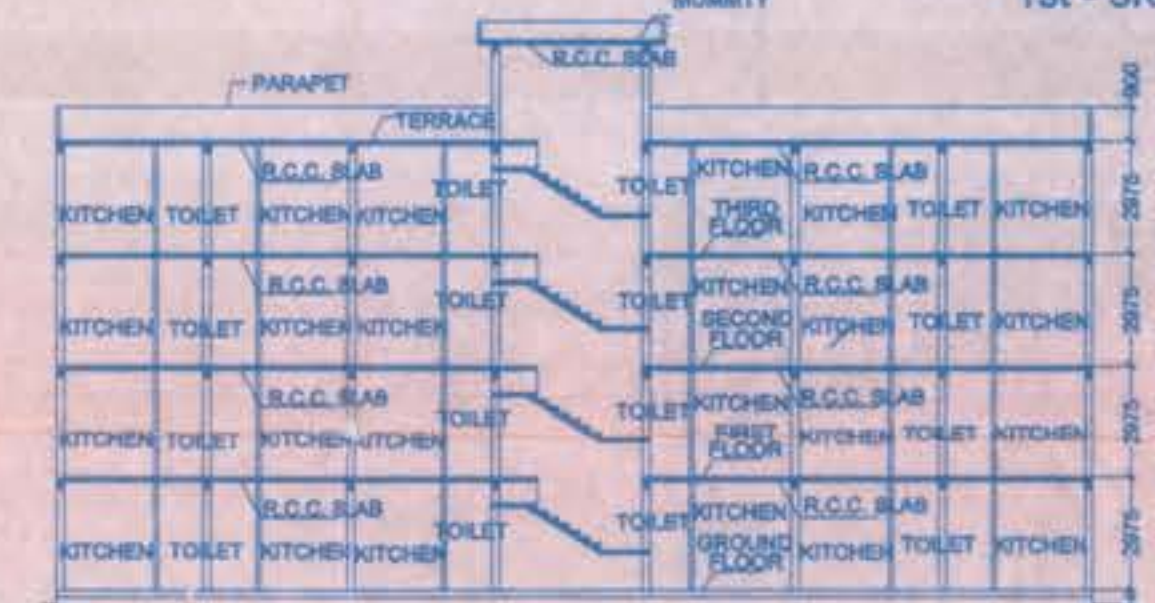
MUMMTY

R.C.C. SLAB

PARAPET

TERRACE

900

R.C.C. SLAB

TOILET

TOILET

KITCHEN

R.C.C. SLAB

KITCHEN

TOILET

KITCHEN

KITCHEN

THIRD FLOOR

KITCHEN

TOILET

KITCHEN

2975

R.C.C. SLAB

TOILET

TOILET

KITCHEN

R.C.C. SLAB

KITCHEN

TOILET

KITCHEN

KITCHEN

SECOND FLOOR

KITCHEN

TOILET

KITCHEN

2975

R.C.C. SLAB

TOILET

TOILET

KITCHEN

R.C.C. SLAB

KITCHEN

TOILET

KITCHEN

KITCHEN

FIRST FLOOR

KITCHEN

TOILET

KITCHEN

2975

R.C.C. SLAB

TOILET

TOILET

KITCHEN

R.C.C. SLAB

KITCHEN

TOILET

KITCHEN

KITCHEN

GROUND FLOOR

KITCHEN

TOILET

KITCHEN

2975